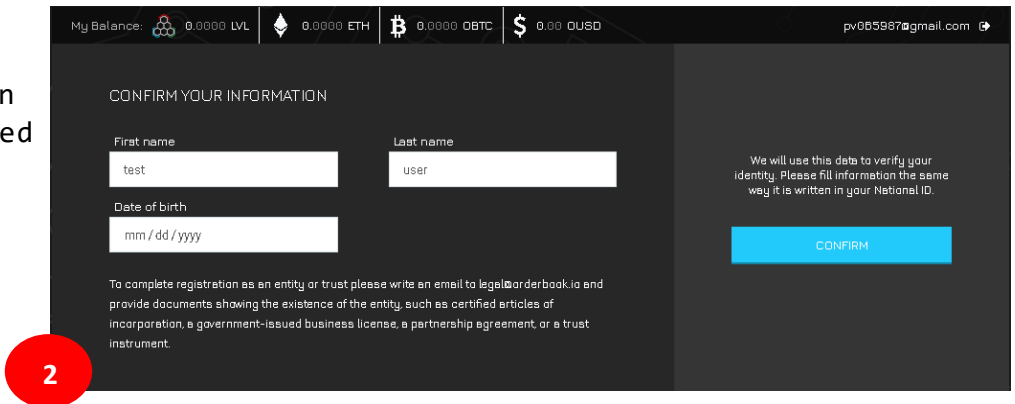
n
ed

My Balance: 0.0000 LVL 0.0000 ETH 0.0000 OBTC $ 0.00 OUSD pv085987@gmail.com

CONFIRM YOUR INFORMATION

First name
test

Last name
user

Date of birth
mm / dd / yyyy

To complete registration as an entity or trust please write an email to legal@orderbook.io and provide documents showing the existence of the entity, such as certified articles of incorporation, a government-issued business license, a partnership agreement, or a trust instrument.

We will use this data to verify your identity. Please fill information the same way it is written in your National ID.

CONFIRM

2